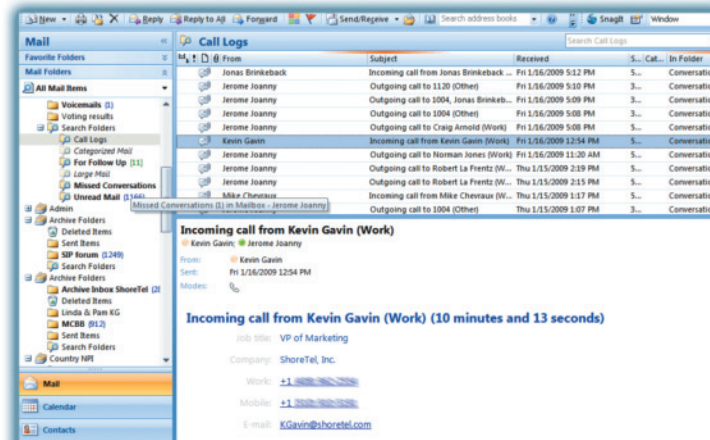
New · Reply Reply to All Forward Send/Receive · Search address books · SnagIt Window

Mail
Favorite Folders
Mail Folders
All Mail Items

Voicemails (1)
Voting results
Search Folders
Call Logs
Categorized Mail
For Follow Up [11]
Large Mail
Missed Conversations
Unread Mail (1166)
Admin
Archive Folders
Deleted Items
Sent Items
SIP forum (1249)
Search Folders
Archive Folders
Archive Inbox ShoreTel (2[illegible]
Deleted Items
Linda & Pam KG
MCBB (912)
Sent Items
Search Folders
Country NPI

Missed Conversations (1) in Mailbox - Jerome Joanny

Mail
Calendar
Contacts

Call Logs
Search Call Logs

| From | Subject | Received | S... | Cat... | In Folder |
|---|---|---|---|---|---|
| Jonas Brinkeback | Incoming call from Jonas Brinkeback ... | Fri 1/16/2009 5:12 PM | S... | | Conversatio |
| Jerome Joanny | Outgoing call to 1120 (Other) | Fri 1/16/2009 5:10 PM | S... | | Conversatio |
| Jerome Joanny | Outgoing call to 1004, Jonas Brinkeb... | Fri 1/16/2009 5:09 PM | S... | | Conversatio |
| Jerome Joanny | Outgoing call to 1004 (Other) | Fri 1/16/2009 5:08 PM | S... | | Conversatio |
| Jerome Joanny | Outgoing call to Craig Arnold (Work) | Fri 1/16/2009 5:08 PM | S... | | Conversatio |
| Kevin Gavin | Incoming call from Kevin Gavin (Work) | Fri 1/16/2009 12:54 PM | S... | | Conversatio |
| Jerome Joanny | Outgoing call to Norman Jones (Work) | Fri 1/16/2009 11:20 AM | S... | | Conversatio |
| Jerome Joanny | Outgoing call to Robert La Frentz (W... | Thu 1/15/2009 2:19 PM | S... | | Conversatio |
| Jerome Joanny | Outgoing call to Robert La Frentz (W... | Thu 1/15/2009 2:15 PM | S... | | Conversatio |
| Mike Chevraux | Incoming call from Mike Chevraux (W... | Thu 1/15/2009 1:17 PM | S... | | Conversatio |
| Jerome Joanny | Outgoing call to 1004 (Other) | Thu 1/15/2009 1:07 PM | S... | | Conversatio |

Incoming call from Kevin Gavin (Work)
Kevin Gavin; Jerome Joanny
From: Kevin Gavin
Sent: Fri 1/16/2009 12:54 PM
Modes:

Incoming call from Kevin Gavin (Work) (10 minutes and 13 seconds)
Job title: VP of Marketing
Company: ShoreTel, Inc.
Work: +1 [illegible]
Mobile: +1 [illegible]
E-mail: KGavin@shoretel.com